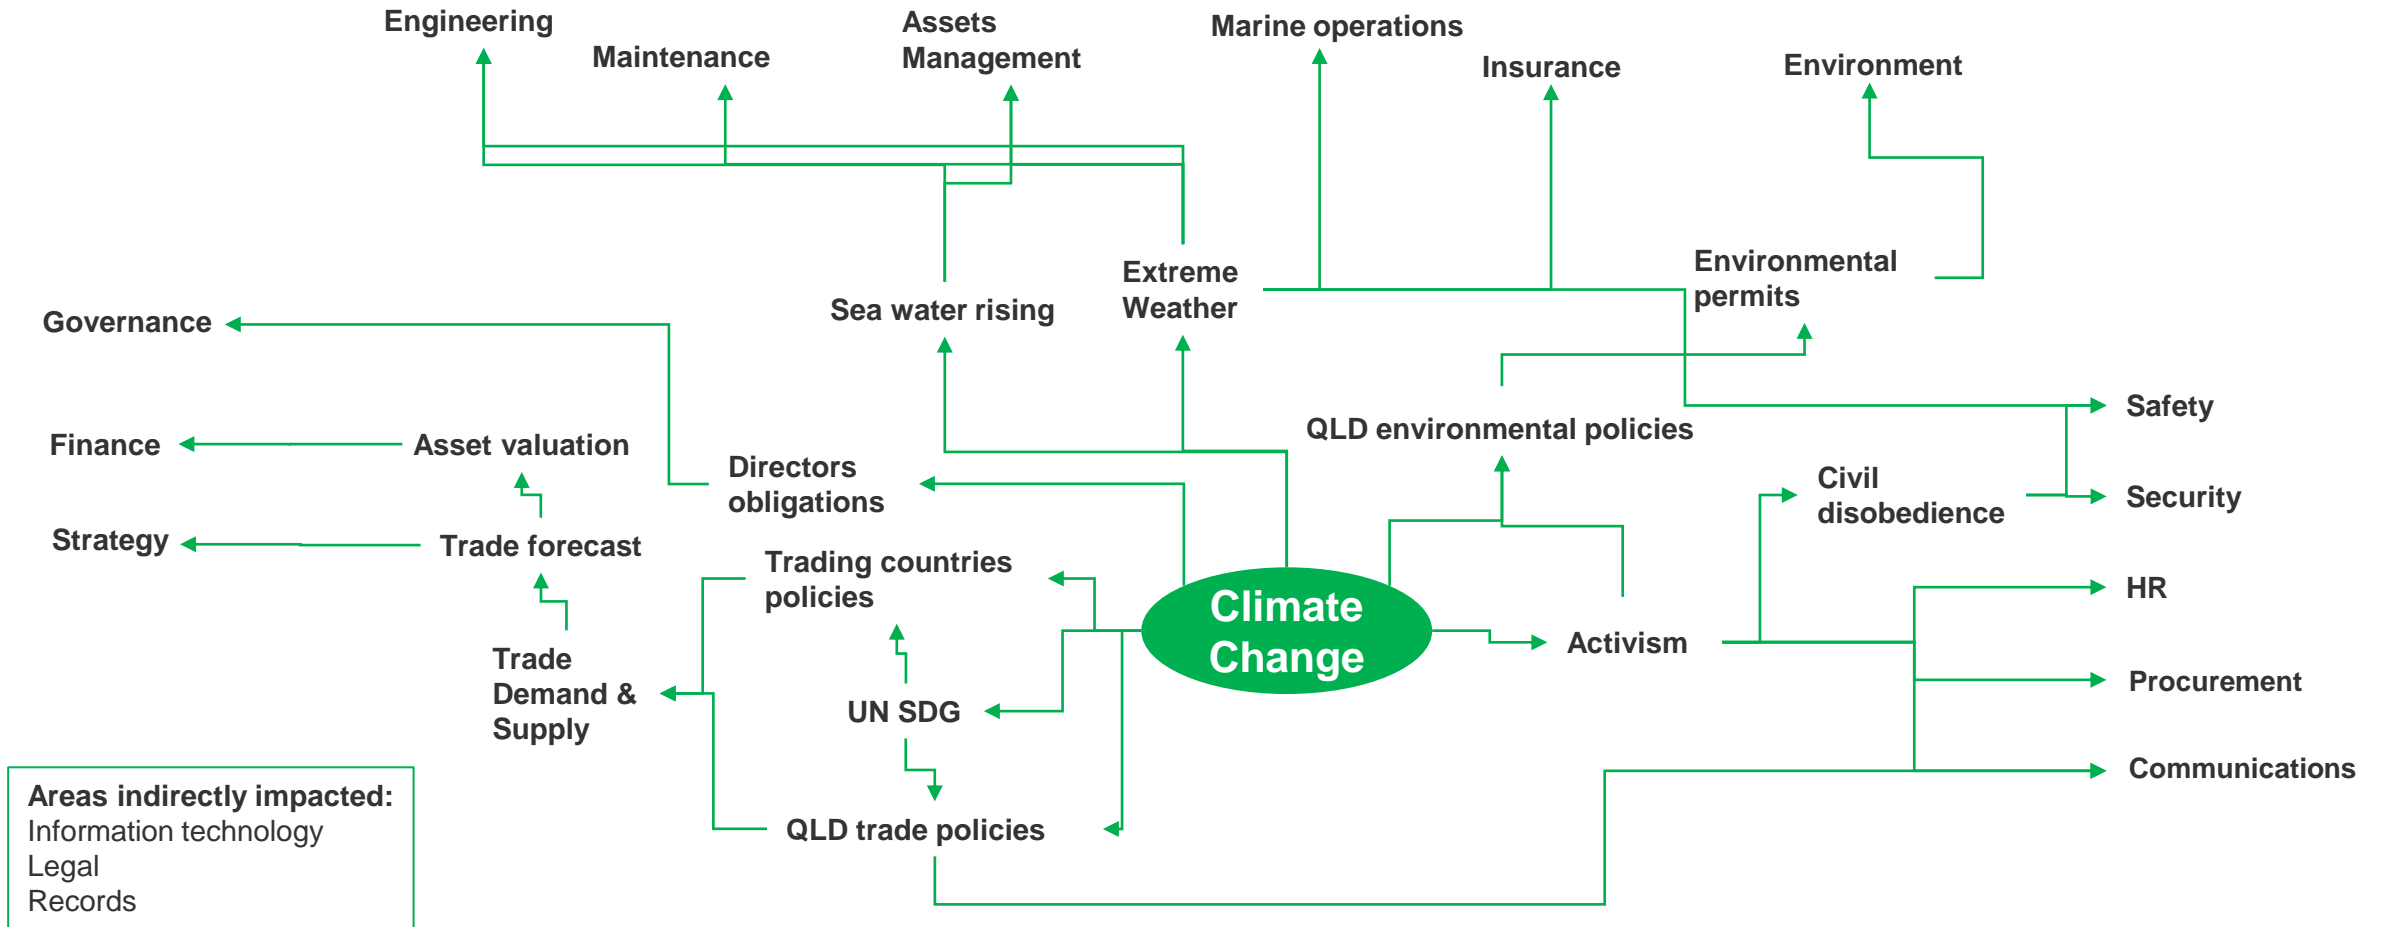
Engineering

Maintenance

Assets Management

Marine operations

Insurance

Environment

Extreme Weather

Sea water rising

Environmental permits

Governance

Safety

QLD environmental policies

Finance

Asset valuation

Directors obligations

Civil disobedience

Security

Strategy

Trade forecast

Trading countries policies

Climate Change

HR

Activism

Trade Demand & Supply

UN SDG

Procurement

Communications

Areas indirectly impacted:
Information technology
Legal
Records

QLD trade policies